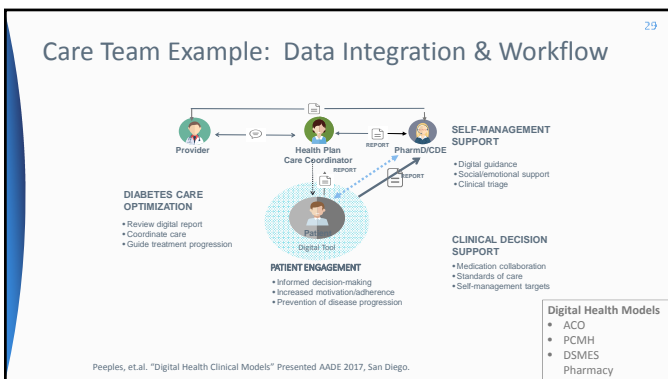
29

Care Team Example: Data Integration & Workflow

Provider

Health Plan Care Coordinator

REPORT

PharmD/CDE

REPORT

REPORT

SELF-MANAGEMENT SUPPORT

• Digital guidance
• Social/emotional support
• Clinical triage

DIABETES CARE OPTIMIZATION

• Review digital report
• Coordinate care
• Guide treatment progression

Patient

Digital Tool

PATIENT ENGAGEMENT

• Informed decision-making
• Increased motivation/adherence
• Prevention of disease progression

CLINICAL DECISION SUPPORT

• Medication collaboration
• Standards of care
• Self-management targets

Digital Health Models
• ACO
• PCMH
• DSMES Pharmacy

Peeples, et.al. "Digital Health Clinical Models" Presented AADE 2017, San Diego.